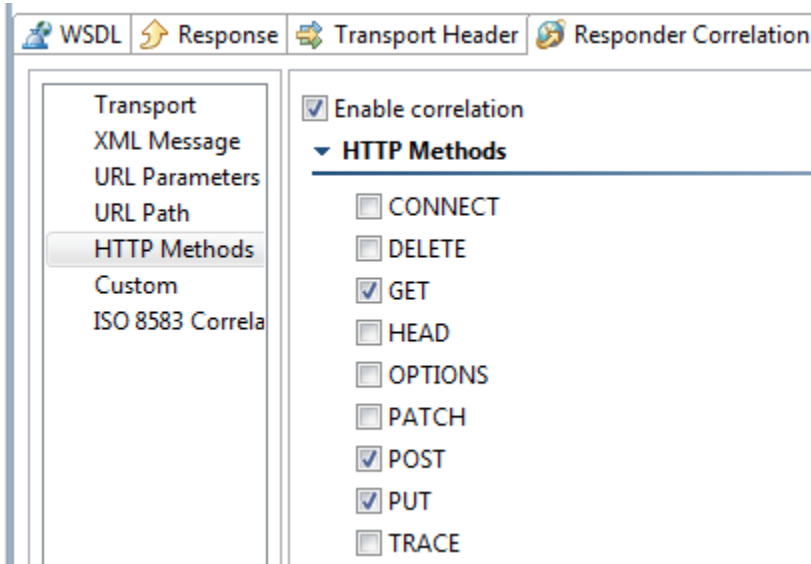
WSDL | Response | Transport Header | Responder Correlation

Transport
XML Message
URL Parameters
URL Path
HTTP Methods
Custom
ISO 8583 Correla

Enable correlation

HTTP Methods

CONNECT
DELETE
GET
HEAD
OPTIONS
PATCH
POST
PUT
TRACE